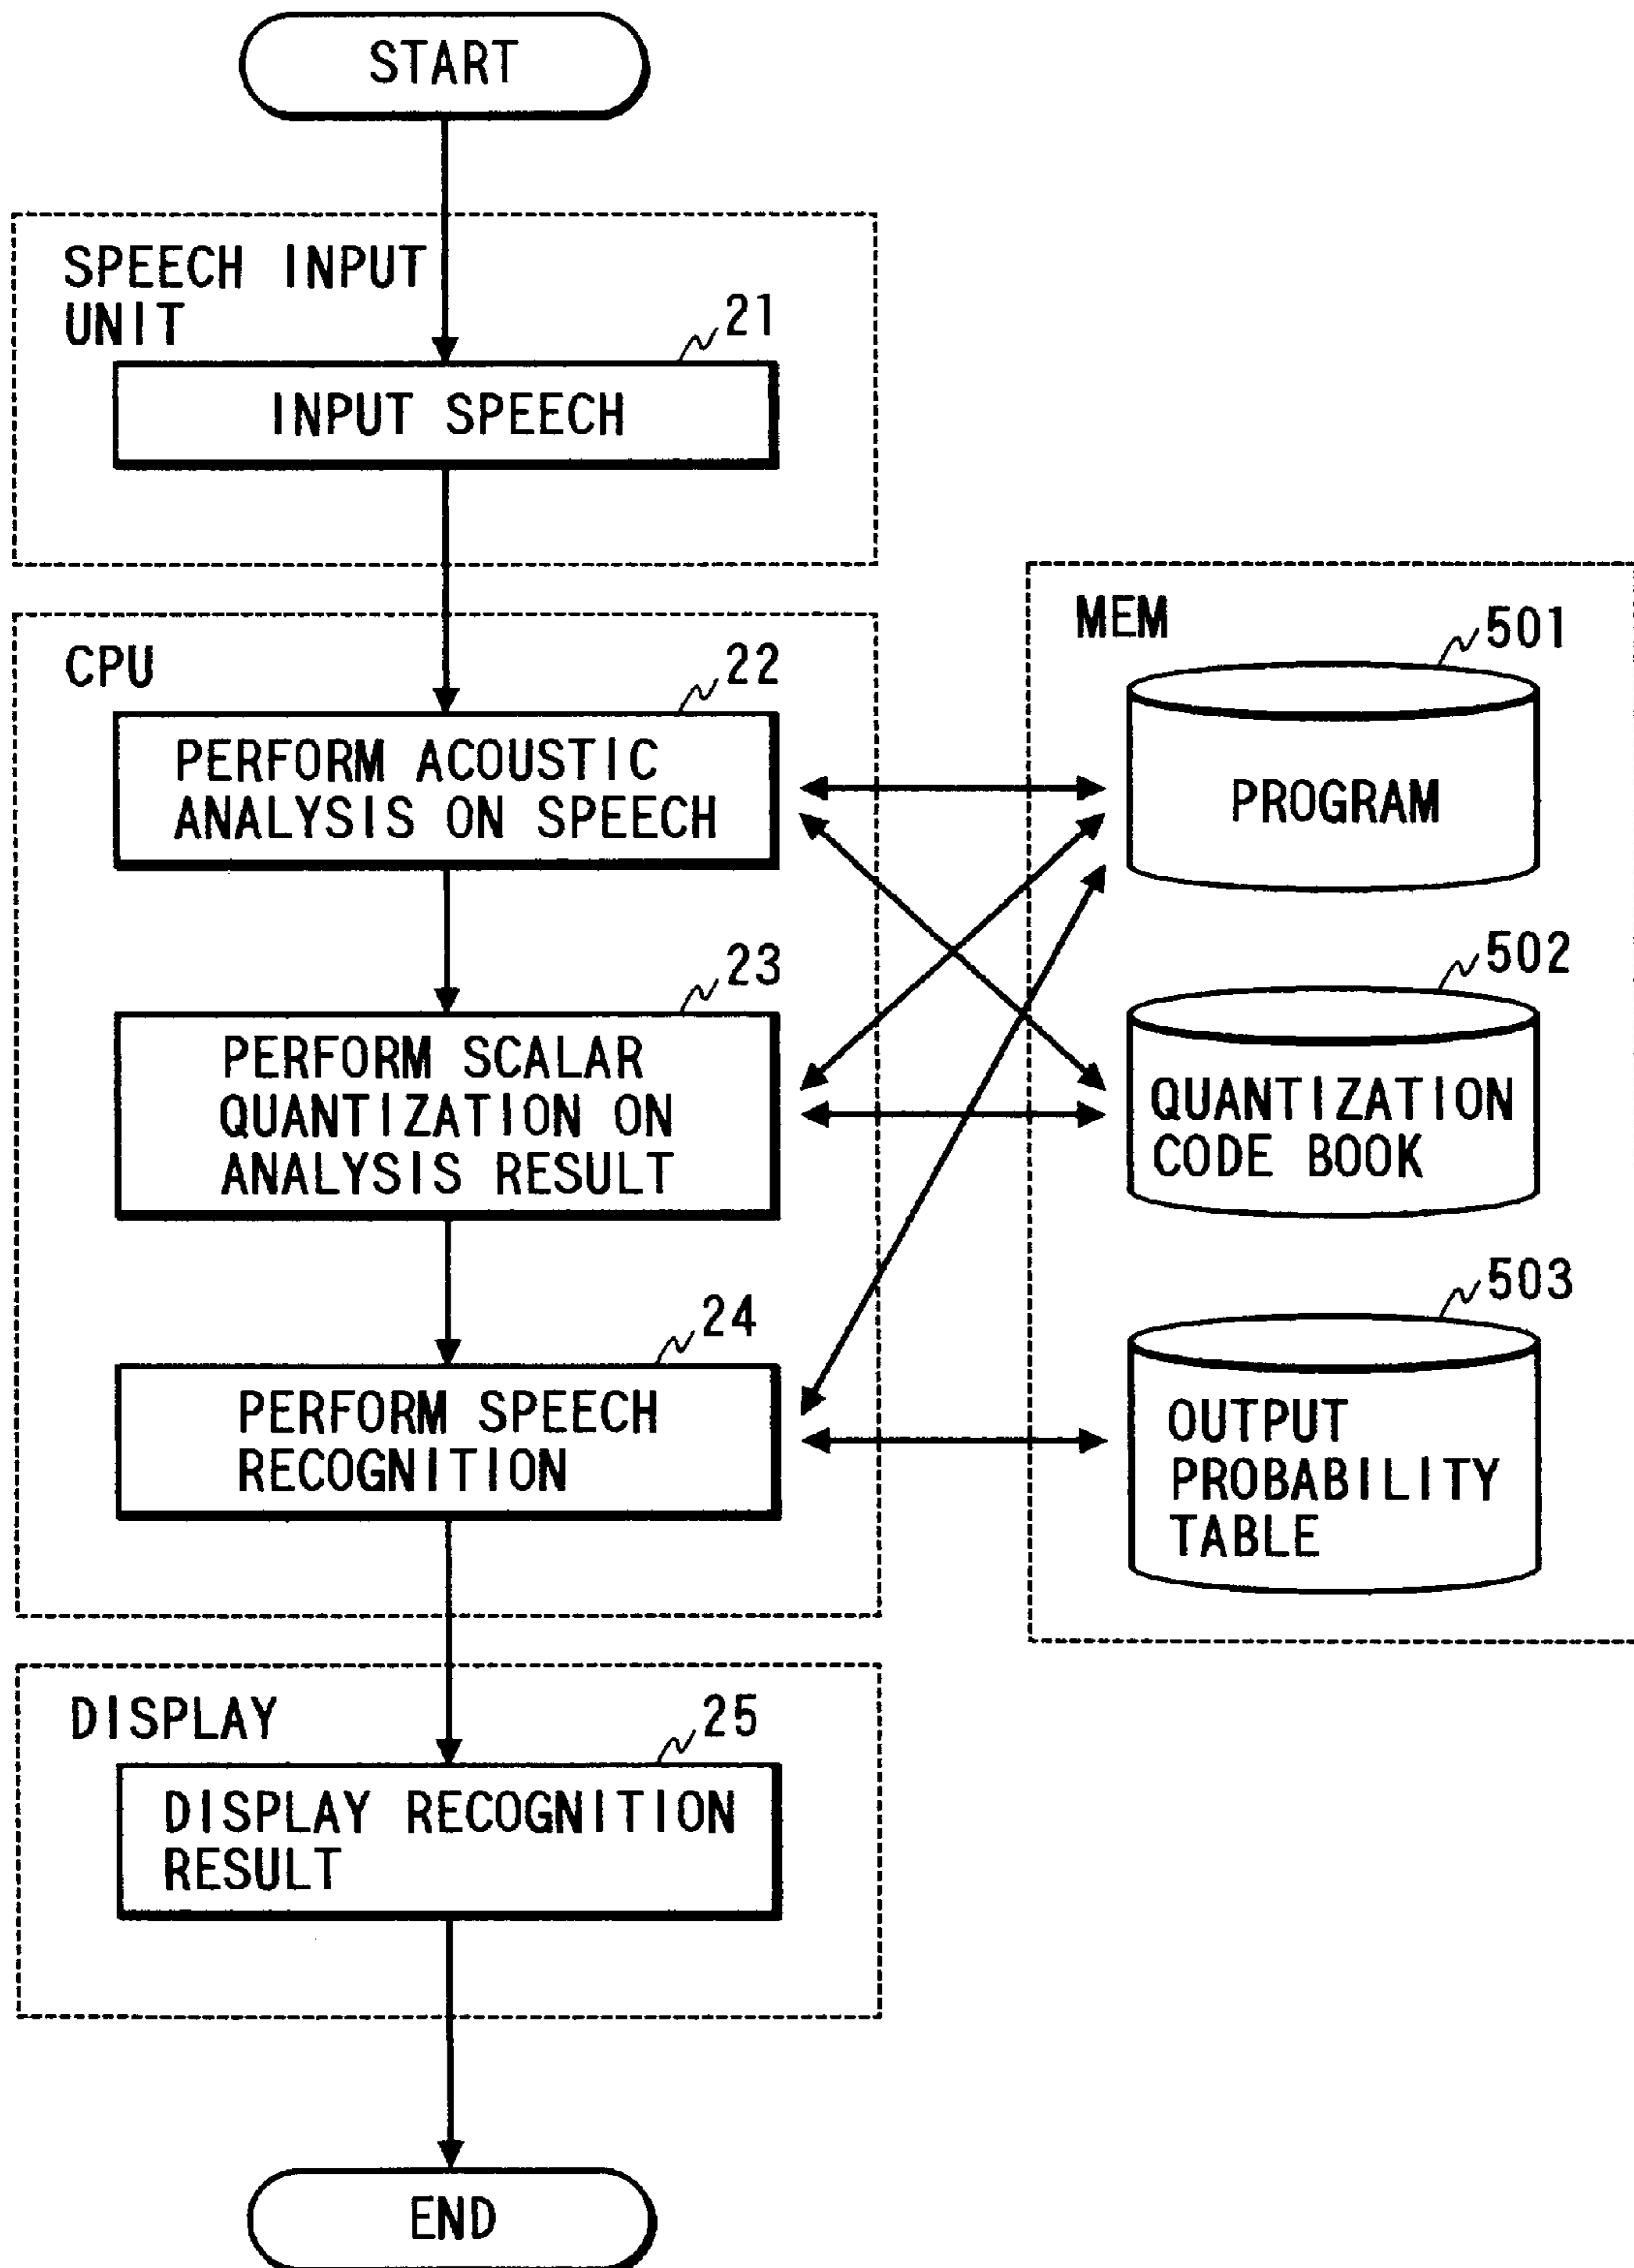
START

SPEECH INPUT UNIT

21

INPUT SPEECH

CPU

22

PERFORM ACOUSTIC ANALYSIS ON SPEECH

23

PERFORM SCALAR QUANTIZATION ON ANALYSIS RESULT

24

PERFORM SPEECH RECOGNITION

MEM

501

PROGRAM

502

QUANTIZATION CODE BOOK

503

OUTPUT PROBABILITY TABLE

DISPLAY

25

DISPLAY RECOGNITION RESULT

END